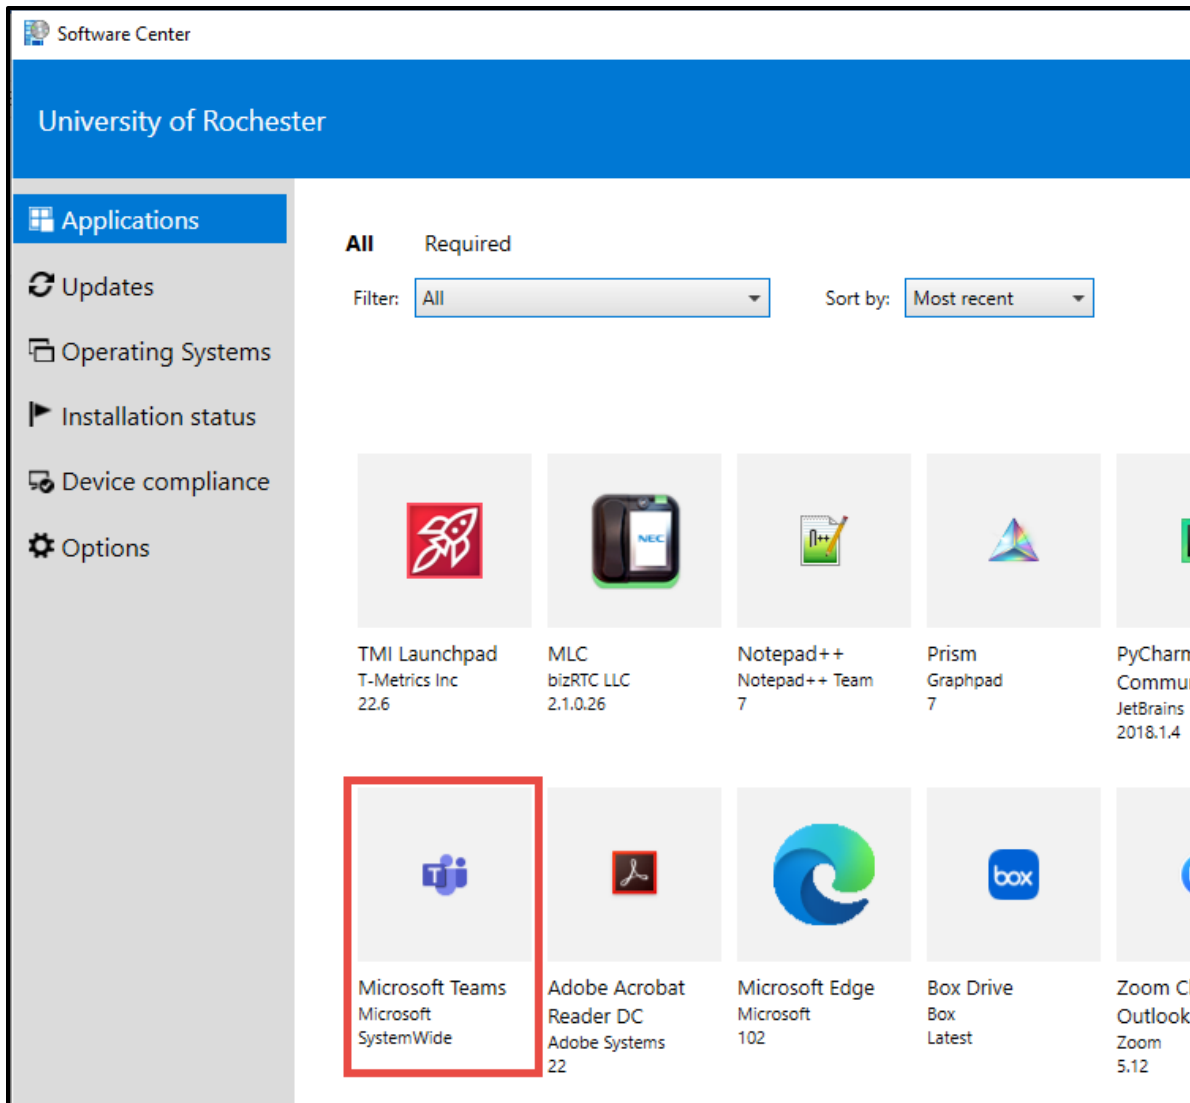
Software Center

University of Rochester

Applications

Updates

Operating Systems

Installation status

Device compliance

Options

All Required

Filter: All

Sort by: Most recent

TMI Launchpad
T-Metrics Inc
22.6

MLC
bizRTC LLC
2.1.0.26

Notepad++
Notepad++ Team
7

Prism
Graphpad
7

PyCharm
Commu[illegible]
JetBrains
2018.1.4

Microsoft Teams
Microsoft
SystemWide

Adobe Acrobat Reader DC
Adobe Systems
22

Microsoft Edge
Microsoft
102

Box Drive
Box
Latest

Zoom C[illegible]
Outlook
Zoom
5.12